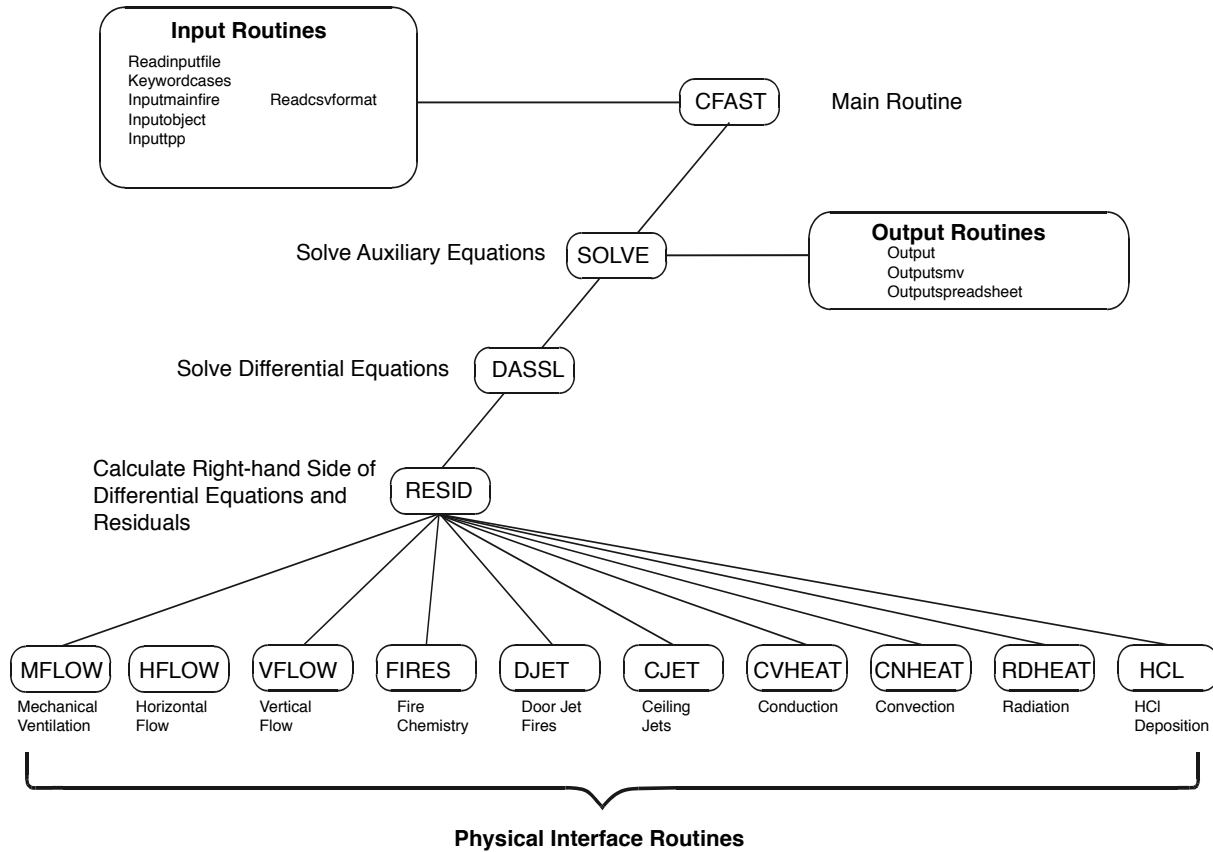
Input Routines
Readinputfile
Keywordcases
Inputmainfire
Inputobject
Inputtpp
Readcsvformat

CFAST
Main Routine

Solve Auxiliary Equations
SOLVE

Output Routines
Output
Outputsmv
Outputspreadsheet

Solve Differential Equations
DASSL

Calculate Right-hand Side of Differential Equations and Residuals
RESID

MFLOW
Mechanical Ventilation

HFLOW
Horizontal Flow

VFLOW
Vertical Flow

FIRES
Fire Chemistry

DJET
Door Jet Fires

CJET
Ceiling Jets

CVHEAT
Conduction

CNHEAT
Convection

RDHEAT
Radiation

HCL
HCl Deposition

Physical Interface Routines